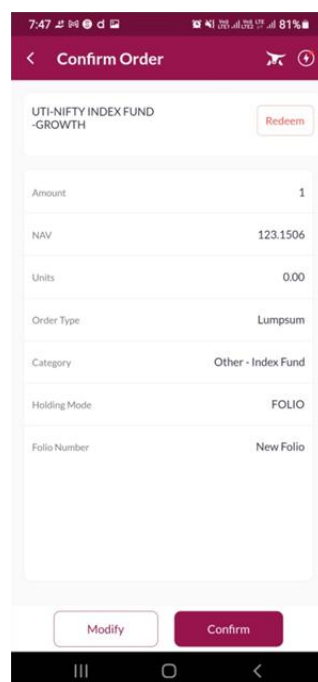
7:47 81%

Confirm Order

UTI-NIFTY INDEX FUND -GROWTH

Redeem

| | |
|---|---|
| Amount | 1 |
| NAV | 123.1506 |
| Units | 0.00 |
| Order Type | Lumpsum |
| Category | Other - Index Fund |
| Holding Mode | FOLIO |
| Folio Number | New Folio |

Modify

Confirm